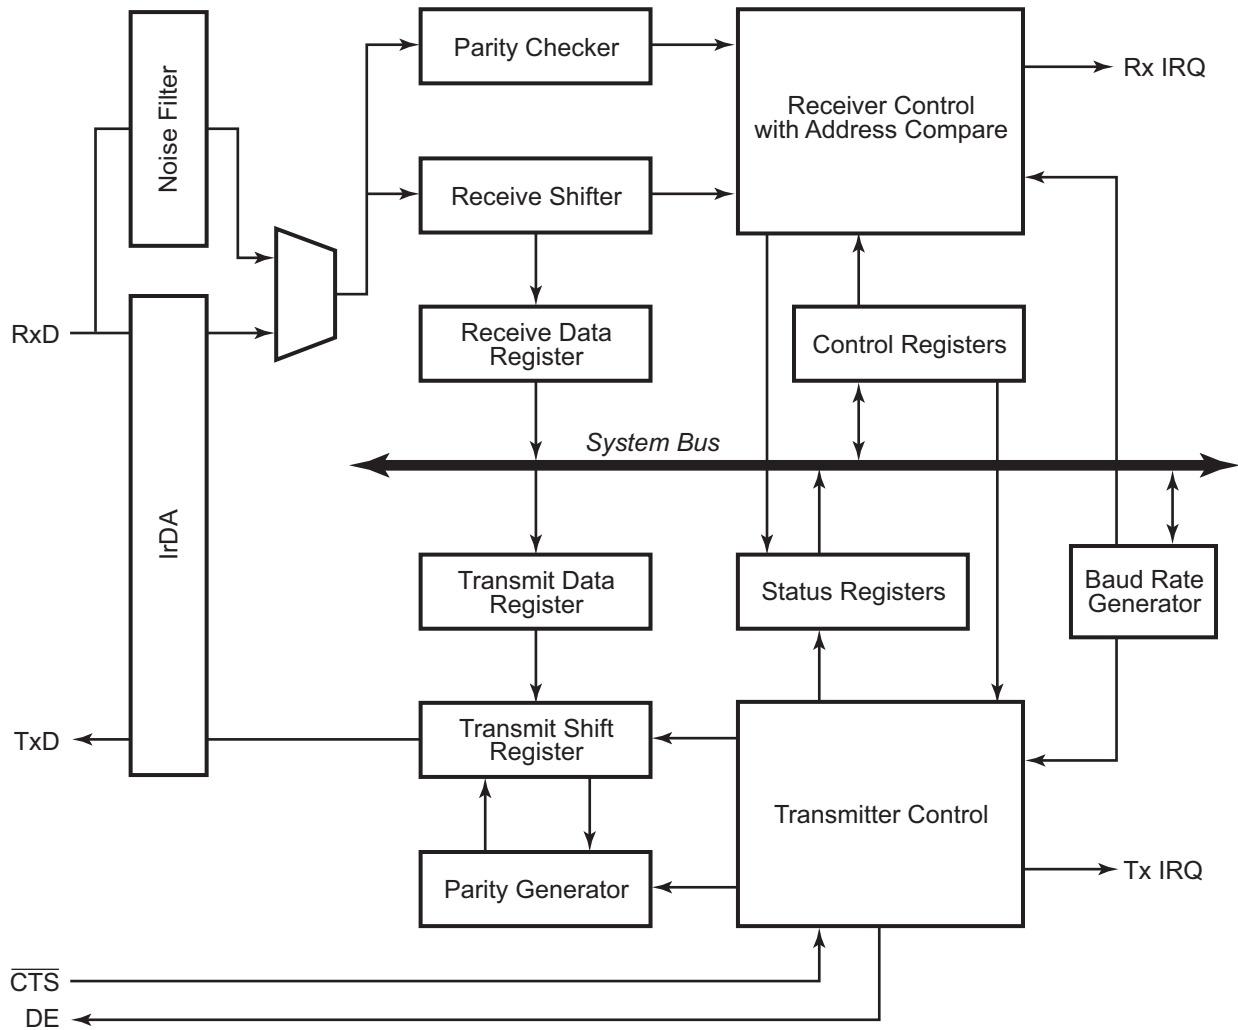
Noise Filter

Parity Checker

Receiver Control with Address Compare

Rx IRQ

Receive Shifter

RxD

IrDA

Receive Data Register

Control Registers

System Bus

Transmit Data Register

Status Registers

Baud Rate Generator

TxD

Transmit Shift Register

Transmitter Control

Parity Generator

Tx IRQ

$\overline{CTS}$

DE